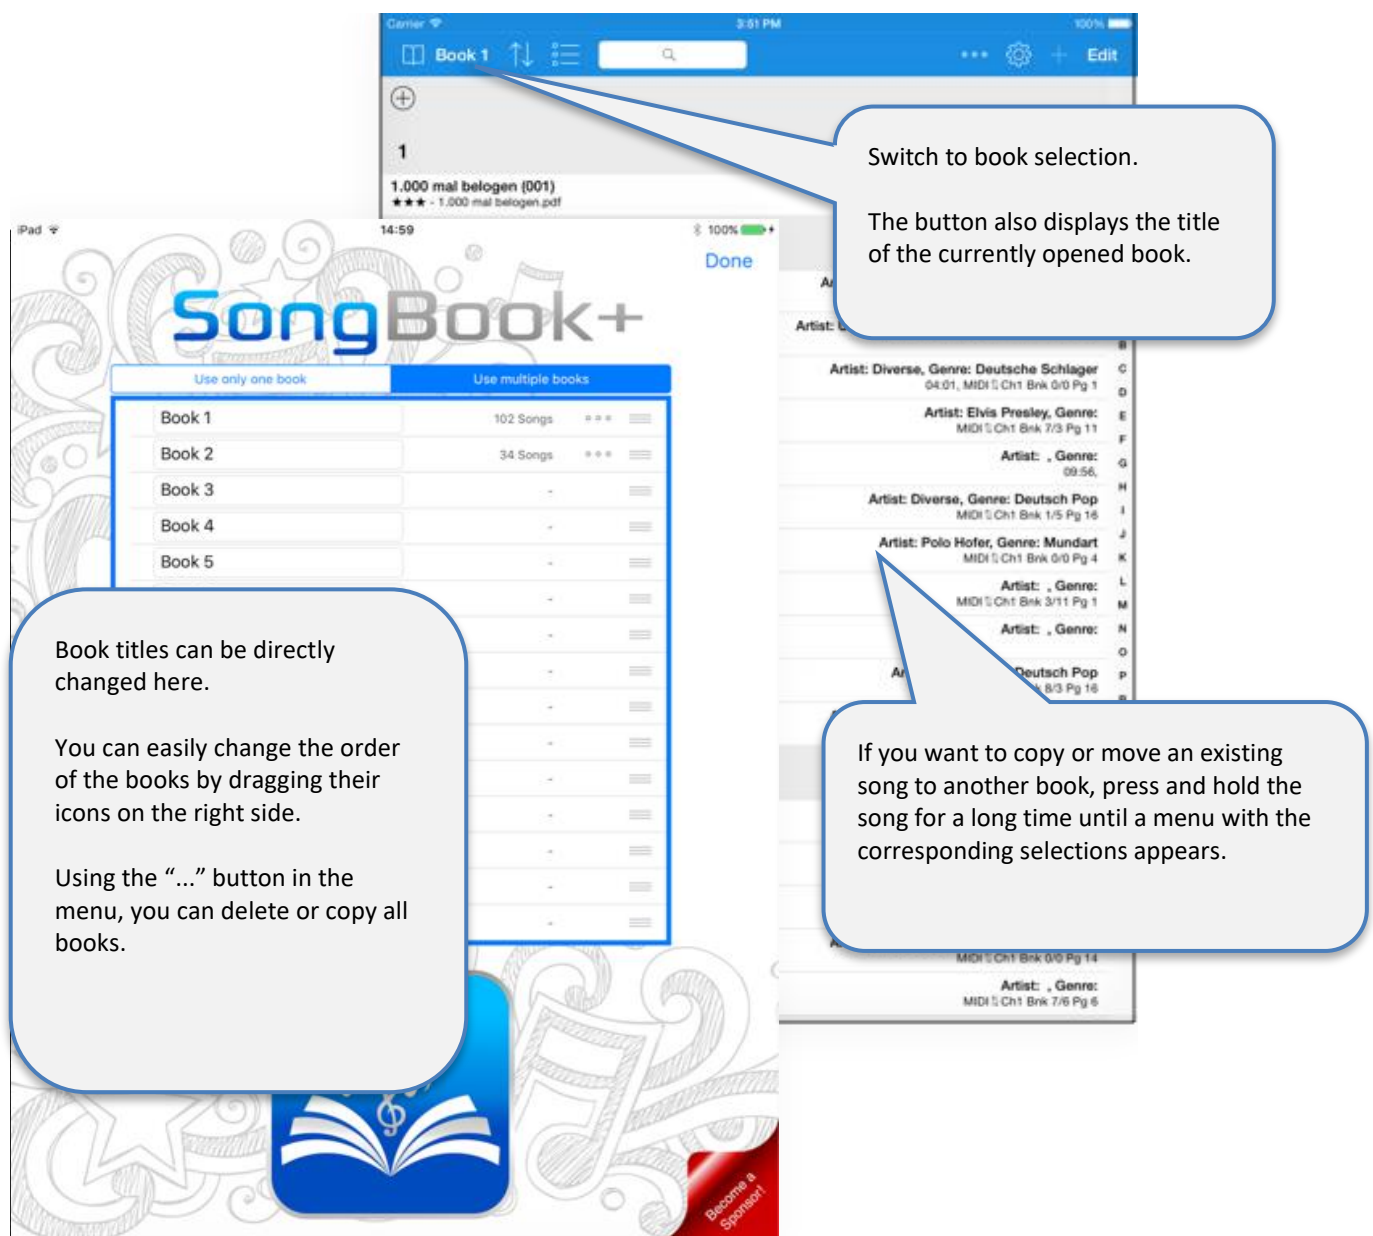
Carrier 3:51 PM 100%

Book 1 Edit

1

1.000 mal belogen (001)

★★★ - 1.000 mal belogen.pdf

iPad 14:59 100%

Done

SongBook+

Use only one book | Use multiple books

| | | |
|---|---|---|
| Book 1 | 102 Songs | ••• |
| Book 2 | 34 Songs | ••• |
| Book 3 | - | |
| Book 4 | - | |
| Book 5 | - | |

Switch to book selection.

The button also displays the title of the currently opened book.

Artist: Diverse, Genre: Deutsche Schlager
04:01, MIDI Ch1 Bnk 0/0 Pg 1

Artist: Elvis Presley, Genre:
MIDI Ch1 Bnk 7/3 Pg 11

Artist: , Genre:
09:56,

Artist: Diverse, Genre: Deutsch Pop
MIDI Ch1 Bnk 1/5 Pg 16

Artist: Polo Hofer, Genre: Mundart
MIDI Ch1 Bnk 0/0 Pg 4

Artist: , Genre:
MIDI Ch1 Bnk 3/11 Pg 1

Artist: , Genre:

Deutsch Pop
8/3 Pg 16

MIDI Ch1 Bnk 0/0 Pg 14

Artist: , Genre:
MIDI Ch1 Bnk 7/6 Pg 6

Book titles can be directly changed here.

You can easily change the order of the books by dragging their icons on the right side.

Using the “...” button in the menu, you can delete or copy all books.

If you want to copy or move an existing song to another book, press and hold the song for a long time until a menu with the corresponding selections appears.

Become a Sponsor!